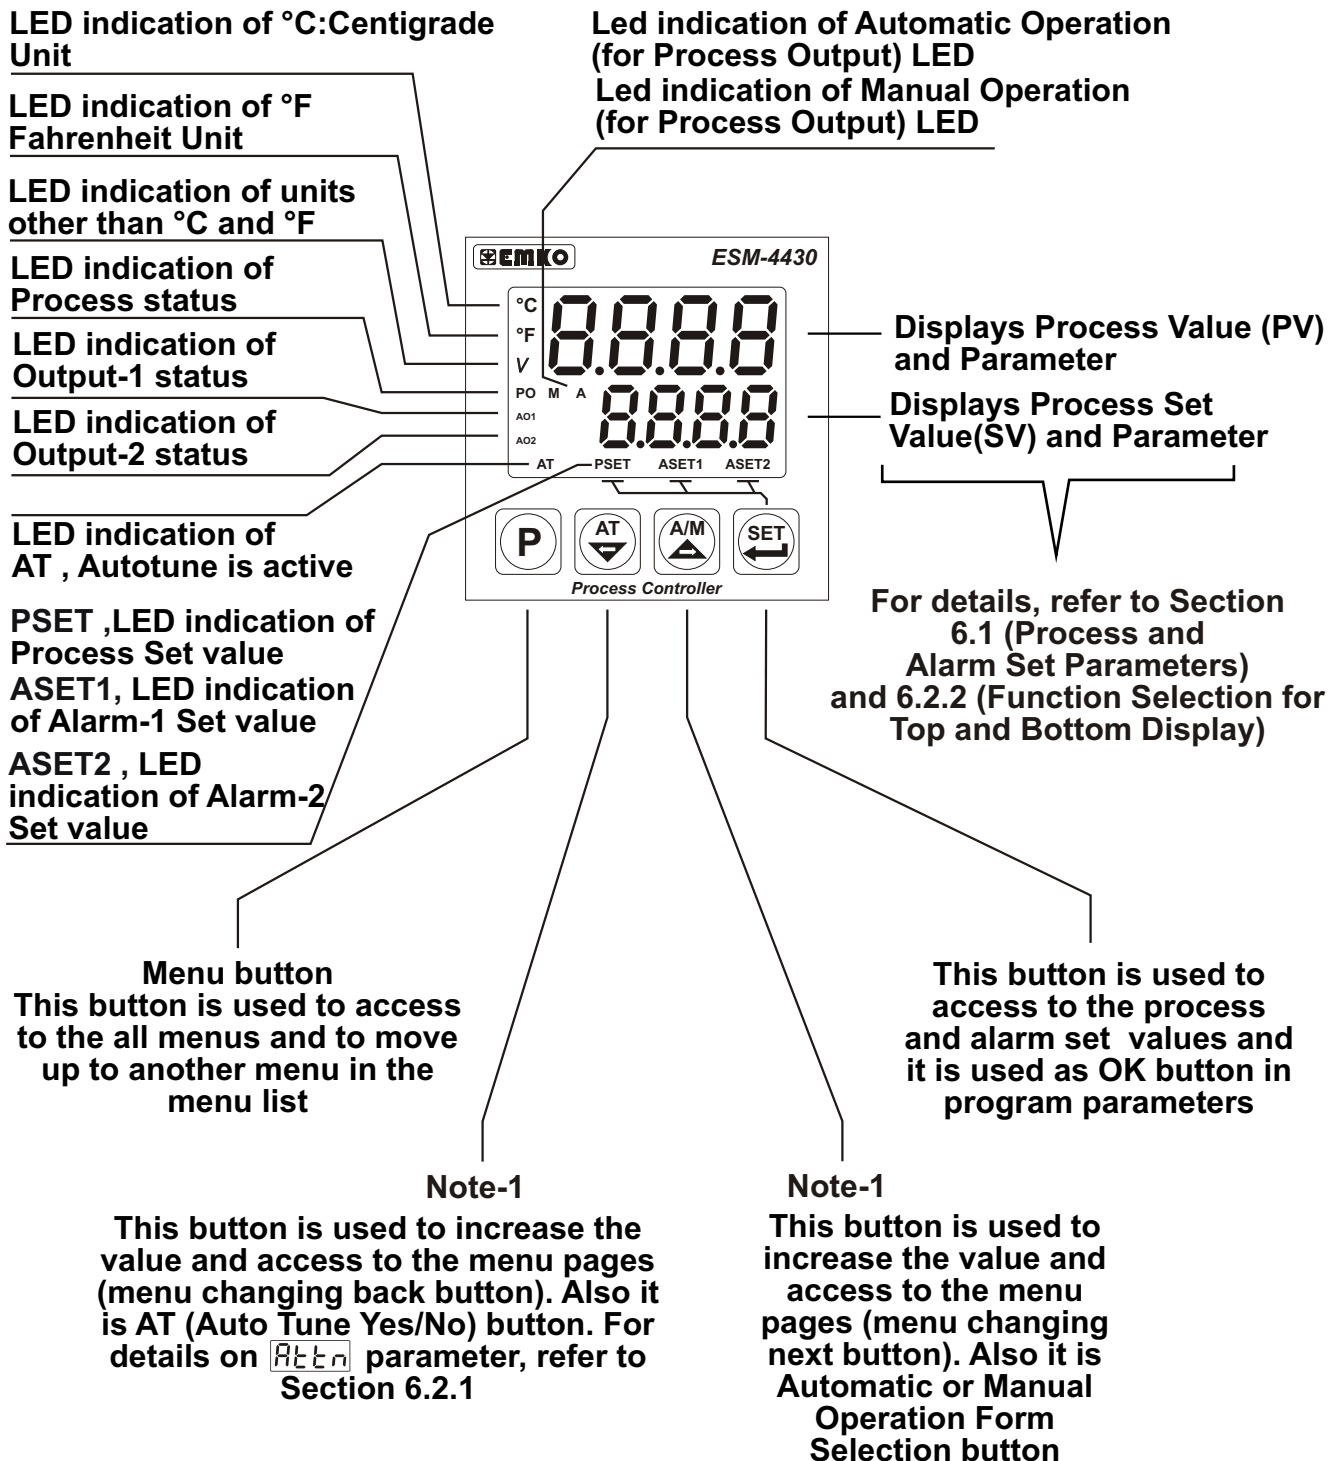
LED indication of °C:Centigrade Unit

LED indication of °F Fahrenheit Unit

LED indication of units other than °C and °F

LED indication of Process status

LED indication of Output-1 status

LED indication of Output-2 status

LED indication of AT , Autotune is active

PSET ,LED indication of Process Set value

ASET1, LED indication of Alarm-1 Set value

ASET2 , LED indication of Alarm-2 Set value

Led indication of Automatic Operation (for Process Output) LED

Led indication of Manual Operation (for Process Output) LED

EMKO ESM-4430

°C
°F
V
8.8.8.8
PO M A
AO1
AO2
8.8.8.8
AT PSET ASET1 ASET2

P AT A/M SET

Process Controller

Displays Process Value (PV) and Parameter

Displays Process Set Value(SV) and Parameter

For details, refer to Section 6.1 (Process and Alarm Set Parameters) and 6.2.2 (Function Selection for Top and Bottom Display)

Menu button
This button is used to access to the all menus and to move up to another menu in the menu list

This button is used to access to the process and alarm set values and it is used as OK button in program parameters

Note-1
This button is used to increase the value and access to the menu pages (menu changing back button). Also it is AT (Auto Tune Yes/No) button. For details on Attn parameter, refer to Section 6.2.1

Note-1
This button is used to increase the value and access to the menu pages (menu changing next button). Also it is Automatic or Manual Operation Form Selection button